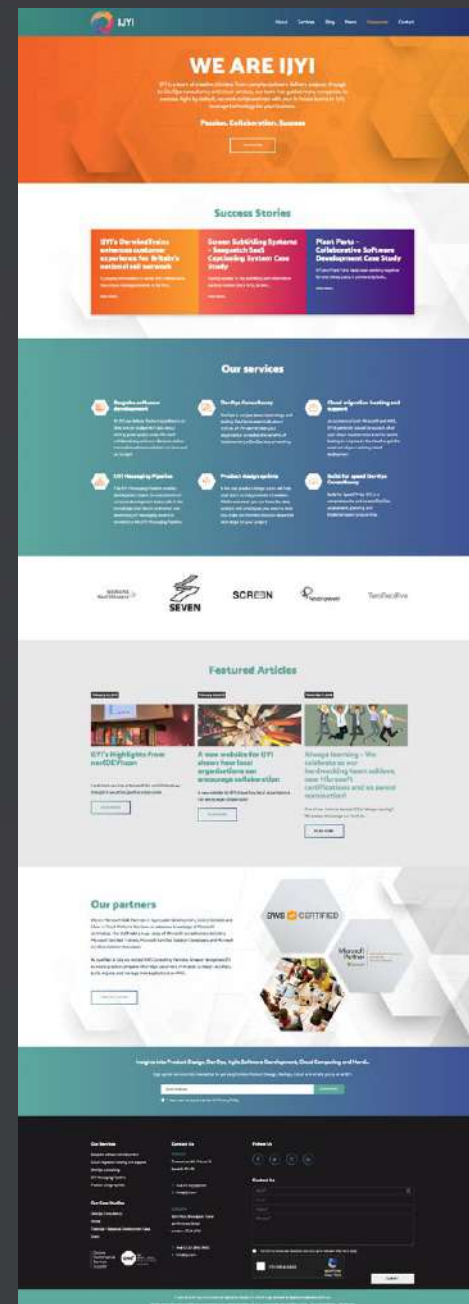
IJYI

About Services Blog News Resources Contact

WE ARE IJYI

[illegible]

Passion. Collaboration. Success.

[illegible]

Success Stories

IJYI's ServiceTrains enhances customer experience for Britain's national rail network

Screen Subtitling Systems – Swapatch SaaS Captioning System Case Study

Plant Parts – Collaborative Software Development Case Study

Our services

Bespoke software development

DevOps Consultancy

Cloud migration hosting and support

IJYI Messaging Pipeline

Product design sprints

Build for speed DevOps Consultancy

SEVEN

SCREEN

Featured Articles

IJYI's Highlights from nerDEVSum

A new website for IJYI shows how local organisations can encourage collaboration

Always Learning – We celebrate as our hardworking team achieve new Microsoft certifications and an award nomination!

Our partners

aws CERTIFIED

Microsoft Partner

Insights into Product Design, DevOps, Agile Software Development, Cloud Computing and Nerdi...

Our Services

Contact Us

Follow Us

Contact Us

I'm not a robot

SUBMIT